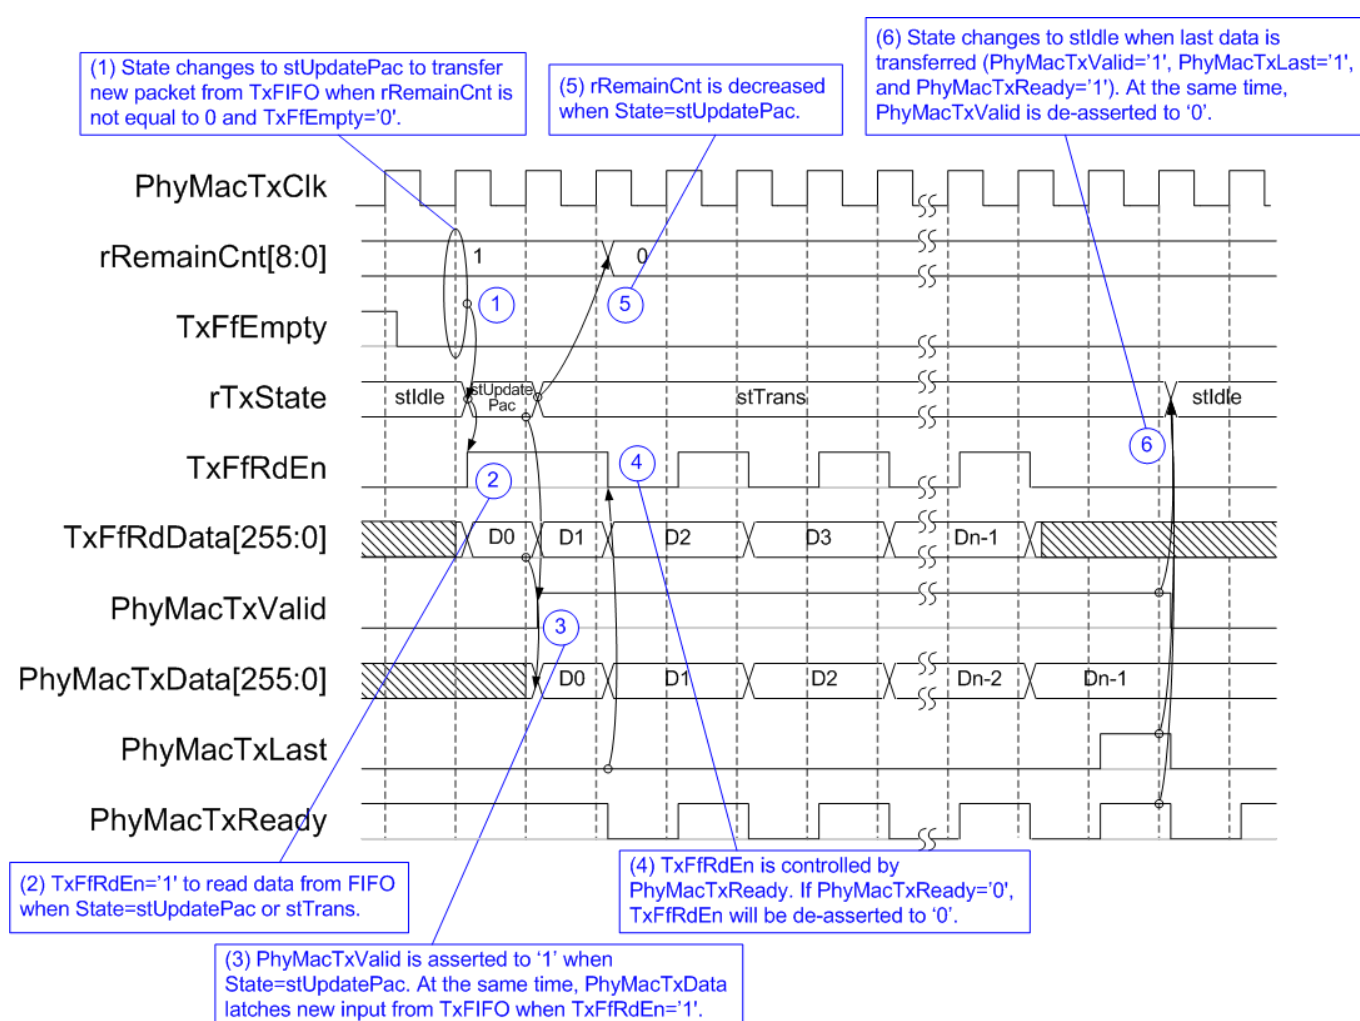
(1) State changes to stUpdatePac to transfer new packet from TxFIFO when rRemainCnt is not equal to 0 and TxFfEmpty='0'.

(5) rRemainCnt is decreased when State=stUpdatePac.

(6) State changes to stIdle when last data is transferred (PhyMacTxValid='1', PhyMacTxLast='1', and PhyMacTxReady='1'). At the same time, PhyMacTxValid is de-asserted to '0'.

PhyMacTxClk

rRemainCnt[8:0]

1

0

TxFfEmpty

1

5

rTxState

stIdle

stUpdate Pac

stTrans

stIdle

6

TxFfRdEn

2

4

TxFfRdData[255:0]

D0

D1

D2

D3

Dn-1

PhyMacTxValid

3

PhyMacTxData[255:0]

D0

D1

D2

Dn-2

Dn-1

PhyMacTxLast

PhyMacTxReady

(2) TxFfRdEn='1' to read data from FIFO when State=stUpdatePac or stTrans.

(4) TxFfRdEn is controlled by PhyMacTxReady. If PhyMacTxReady='0', TxFfRdEn will be de-asserted to '0'.

(3) PhyMacTxValid is asserted to '1' when State=stUpdatePac. At the same time, PhyMacTxData latches new input from TxFIFO when TxFfRdEn='1'.